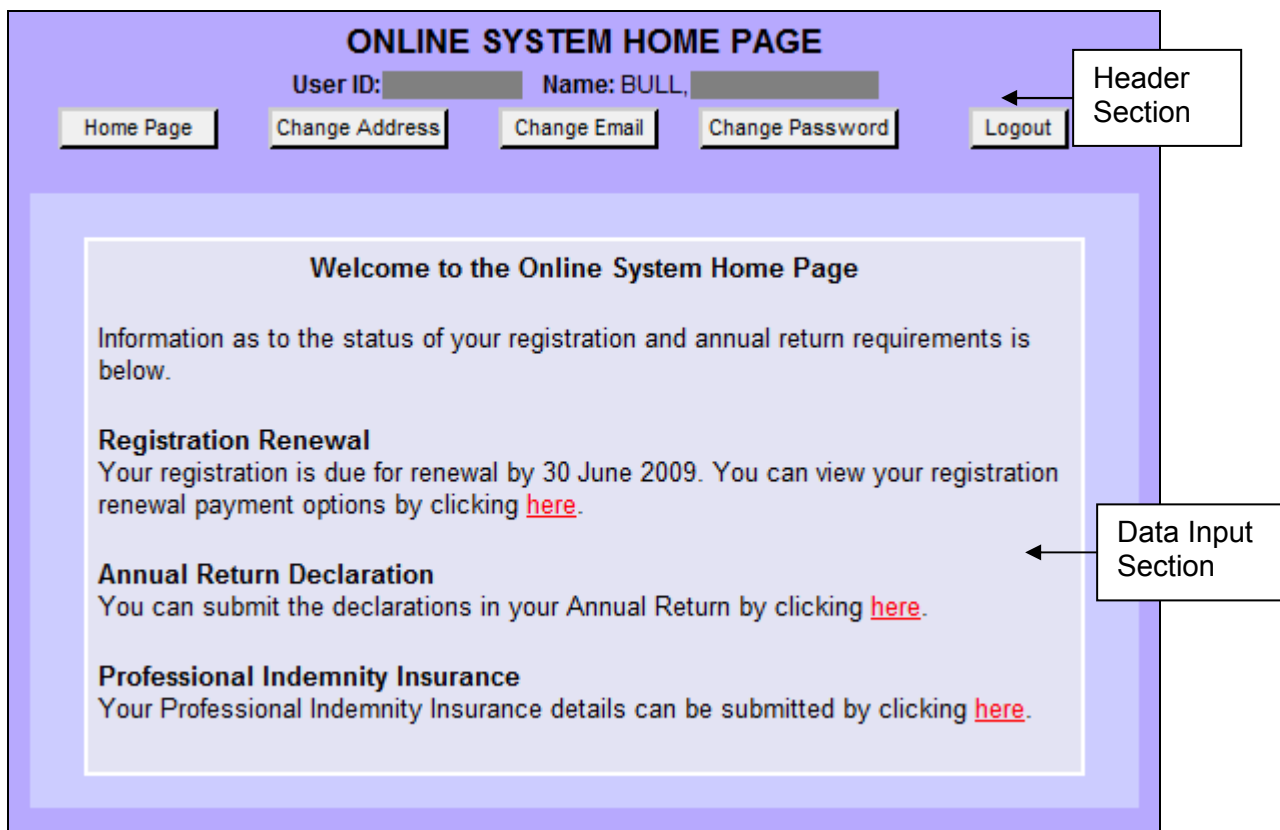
ONLINE SYSTEM HOME PAGE

User ID: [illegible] Name: BULL, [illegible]

Home Page Change Address Change Email Change Password Logout

Header Section

Welcome to the Online System Home Page

Information as to the status of your registration and annual return requirements is below.

Registration Renewal
Your registration is due for renewal by 30 June 2009. You can view your registration renewal payment options by clicking here.

Data Input Section

Annual Return Declaration
You can submit the declarations in your Annual Return by clicking here.

Professional Indemnity Insurance
Your Professional Indemnity Insurance details can be submitted by clicking here.